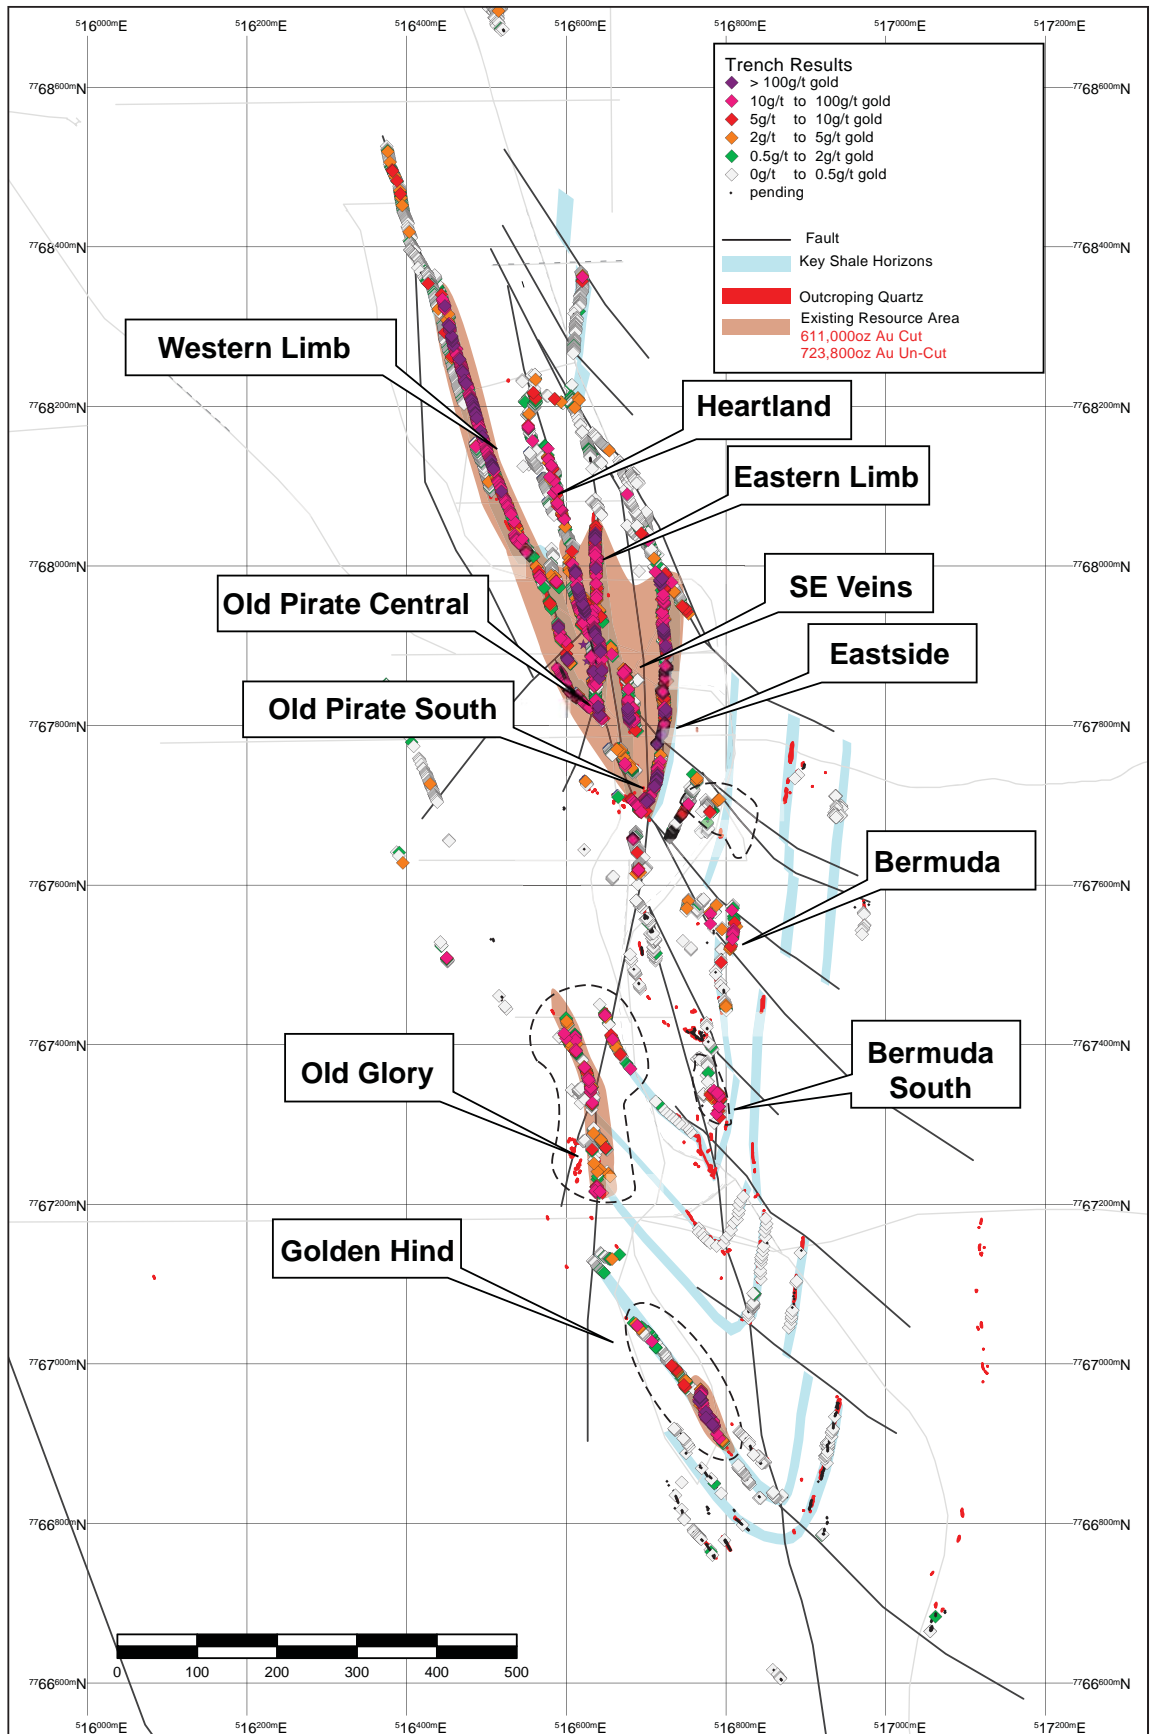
$^{5}16^{000m}$E $^{5}16^{200m}$E $^{5}16^{400m}$E $^{5}16^{600m}$E $^{5}16^{800m}$E $^{5}17^{000m}$E $^{5}17^{200m}$E

Trench Results
> 100g/t gold
10g/t to 100g/t gold
5g/t to 10g/t gold
2g/t to 5g/t gold
0.5g/t to 2g/t gold
0g/t to 0.5g/t gold
pending

Fault
Key Shale Horizons

Outcroping Quartz
Existing Resource Area
611,000oz Au Cut
723,800oz Au Un-Cut

$^{77}68^{600m}$N
$^{77}68^{400m}$N
$^{77}68^{200m}$N
$^{77}68^{000m}$N
$^{77}67^{800m}$N
$^{77}67^{600m}$N
$^{77}67^{400m}$N
$^{77}67^{200m}$N
$^{77}67^{000m}$N
$^{77}66^{800m}$N
$^{77}66^{600m}$N

Western Limb
Heartland
Eastern Limb
SE Veins
Old Pirate Central
Eastside
Old Pirate South
Bermuda
Old Glory
Bermuda South
Golden Hind

0 100 200 300 400 500

$^{5}16^{000m}$E $^{5}16^{200m}$E $^{5}16^{400m}$E $^{5}16^{600m}$E $^{5}16^{800m}$E $^{5}17^{000m}$E $^{5}17^{200m}$E